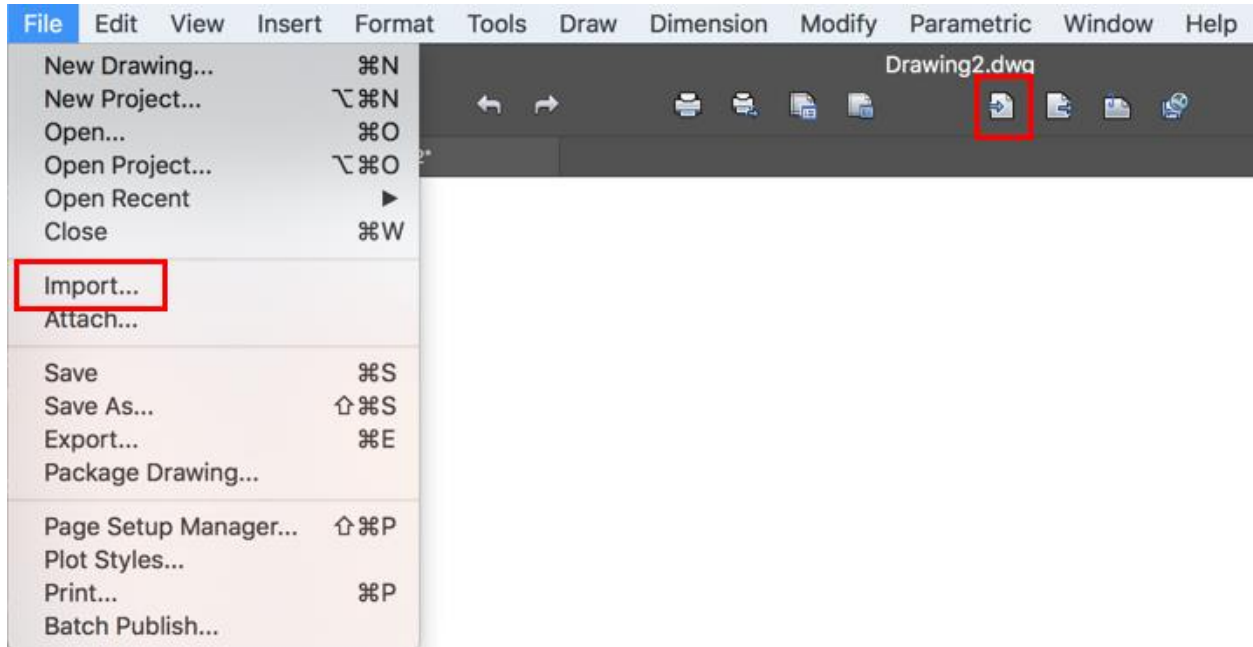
File Edit View Insert Format Tools Draw Dimension Modify Parametric Window Help

Drawing2.dwg

New Drawing... ⌘N
New Project... ⌥⌘N
Open... ⌘O
Open Project... ⌥⌘O
Open Recent ▶
Close ⌘W

Import...
Attach...

Save ⌘S
Save As... ⇧⌘S
Export... ⌘E
Package Drawing...

Page Setup Manager... ⇧⌘P
Plot Styles...
Print... ⌘P
Batch Publish...